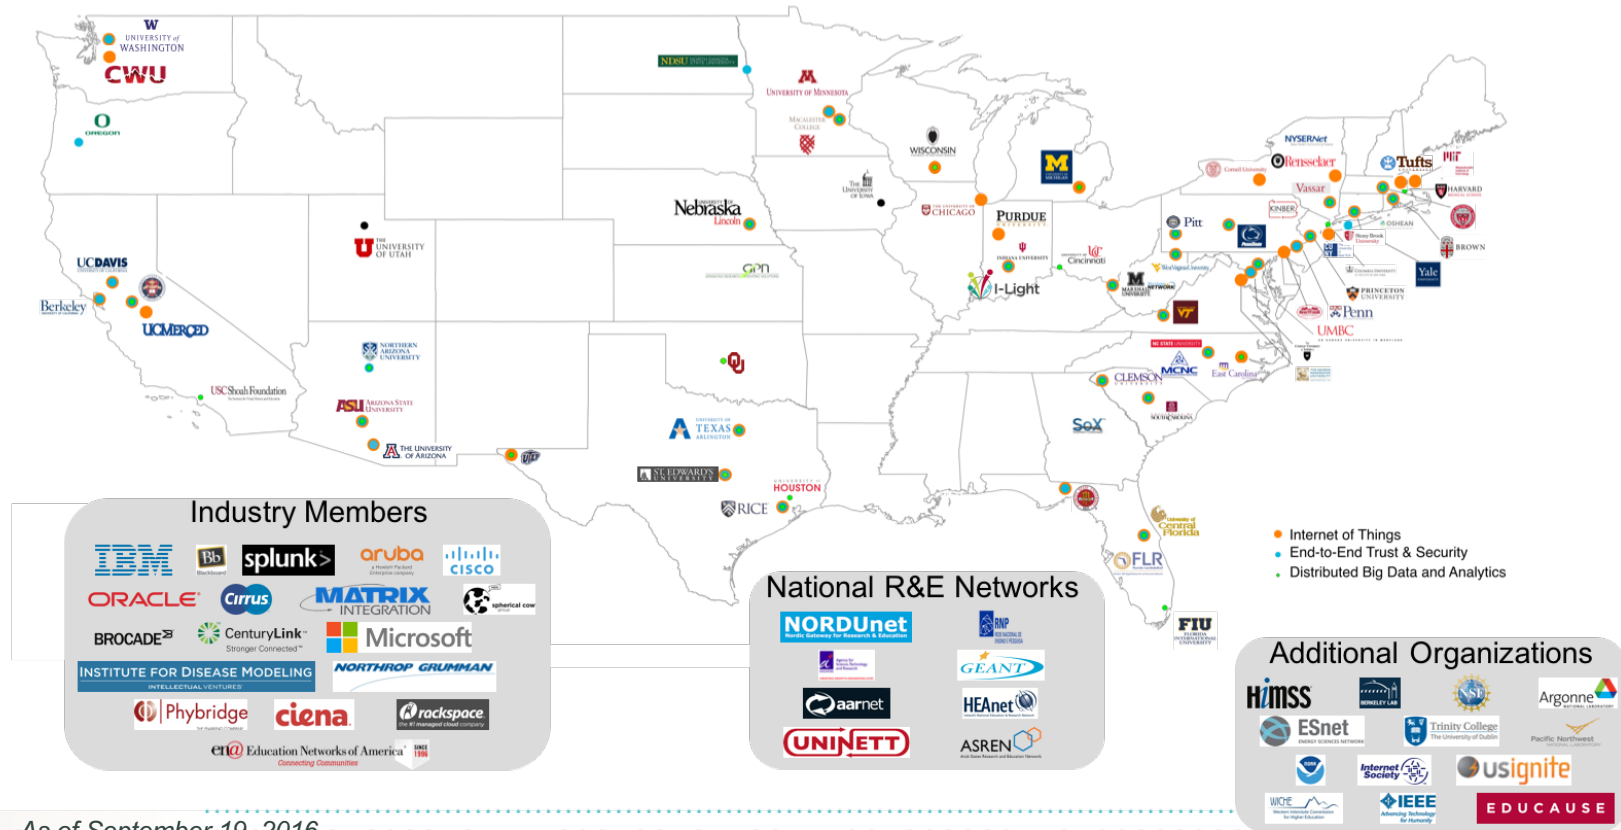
W UNIVERSITY of WASHINGTON
CWU
O OREGON
UC DAVIS
Berkeley
UC MERCED
USC Shoah Foundation
NDSU
UNIVERSITY OF MINNESOTA
MACALESTER COLLEGE
WISCONSIN
THE UNIVERSITY OF IOWA
Nebraska Lincoln
GPN
THE UNIVERSITY OF UTAH
NORTHERN ARIZONA UNIVERSITY
ASU ARIZONA STATE UNIVERSITY
THE UNIVERSITY OF ARIZONA
UTEP
OU
TEXAS ARLINGTON
ST. EDWARD'S UNIVERSITY
HOUSTON
RICE
THE UNIVERSITY OF CHICAGO
PURDUE
I-Light
INDIANA UNIVERSITY
M
Cincinnati
Pitt
MARSHALL UNIVERSITY
VT
NYSERNet
Rensselaer
Cornell University
Vassar
KINBER
Tufts
MIT
HARVARD
OSHEAN
Stony Brook University
BROWN
Yale
PRINCETON UNIVERSITY
Penn
UMBC
NC STATE UNIVERSITY
MCNC
East Carolina
CLEMSON
SOUTH CAROLINA
SoX
University of Central Florida
FLR
FIU
Industry Members
IBM
Bb Blackboard
splunk>
aruba a Hewlett Packard Enterprise company
cisco
ORACLE
Cirrus
MATRIX INTEGRATION
spherical cow group
BROCADE
CenturyLink Stronger Connected
Microsoft
INSTITUTE FOR DISEASE MODELING INTELLECTUAL VENTURES
NORTHROP GRUMMAN
Phybridge
ciena
rackspace the #1 managed cloud company
ena Education Networks of America Connecting Communities SINCE 1996
National R&E Networks
NORDUnet Nordic Gateway for Research & Education
RNP
GÉANT
aarnet
HEAnet
UNINETT
ASREN
Internet of Things
End-to-End Trust & Security
Distributed Big Data and Analytics
Additional Organizations
HIMSS
BERKELEY LAB
NSF
Argonne NATIONAL LABORATORY
ESnet
Trinity College The University of Dublin
Pacific Northwest NATIONAL LABORATORY
NOAA
Internet Society
usignite
WICHE
IEEE Advancing Technology for Humanity
EDUCAUSE
As of September 19, 2016